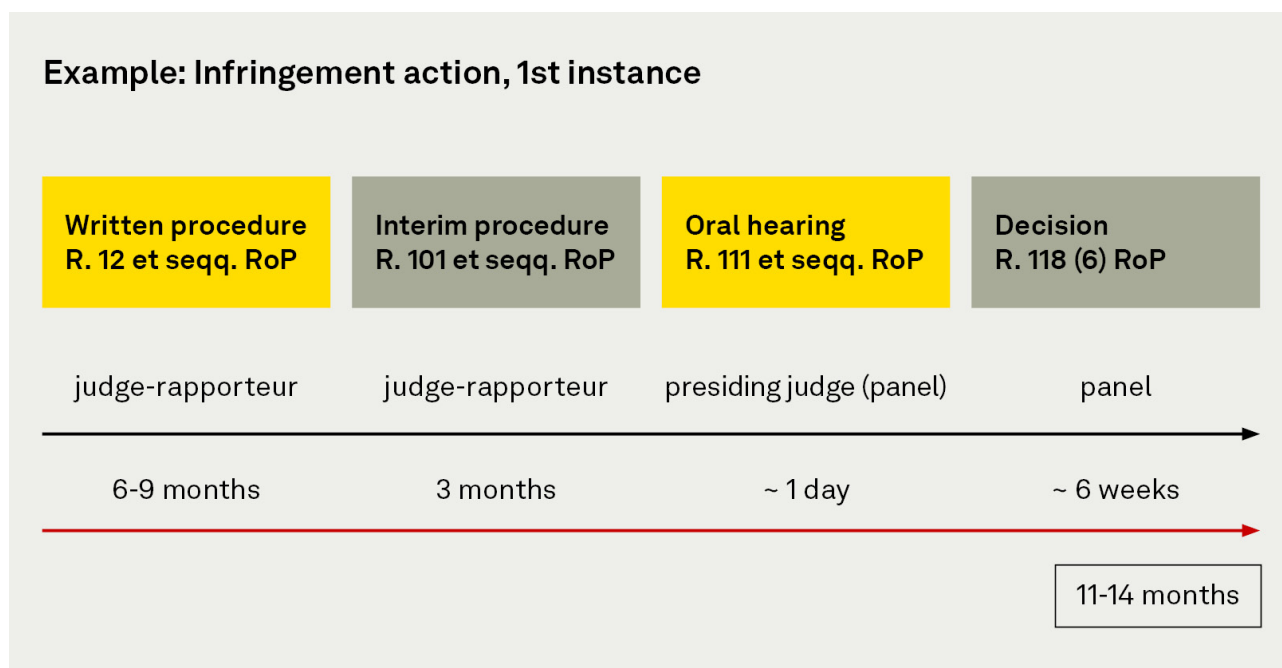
Example: Infringement action, 1st instance

Written procedure
R. 12 et seqq. RoP

Interim procedure
R. 101 et seqq. RoP

Oral hearing
R. 111 et seqq. RoP

Decision
R. 118 (6) RoP

judge-rapporteur

judge-rapporteur

presiding judge (panel)

panel

6-9 months

3 months

~ 1 day

~ 6 weeks

11-14 months